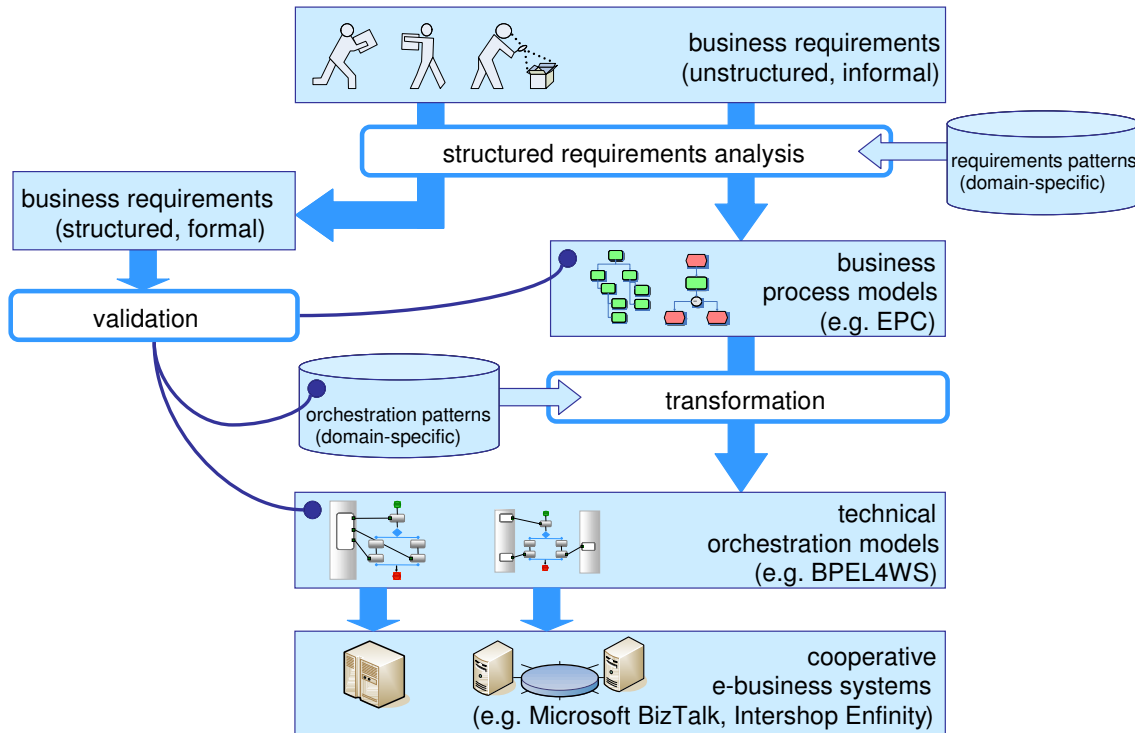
business requirements
(unstructured, informal)

structured requirements analysis

requirements patterns
(domain-specific)

business requirements
(structured, formal)

business
process models
(e.g. EPC)

validation

orchestration patterns
(domain-specific)

transformation

technical
orchestration models
(e.g. BPEL4WS)

cooperative
e-business systems
(e.g. Microsoft BizTalk, Intershop Enfinity)